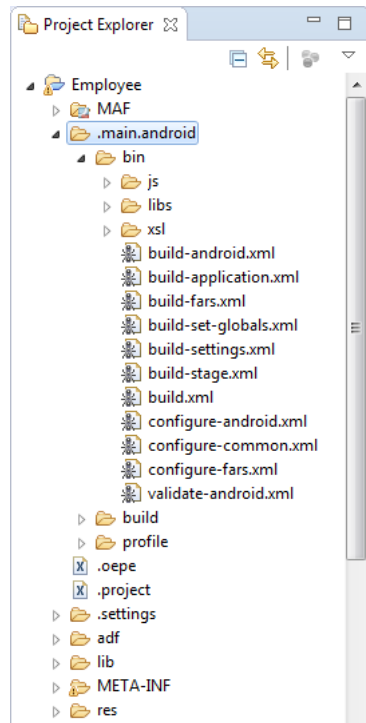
Project Explorer

Employee
MAF
.main.android
bin
js
libs
xsl
build-android.xml
build-application.xml
build-fars.xml
build-set-globals.xml
build-settings.xml
build-stage.xml
build.xml
configure-android.xml
configure-common.xml
configure-fars.xml
validate-android.xml
build
profile
.oepe
.project
.settings
adf
lib
META-INF
res